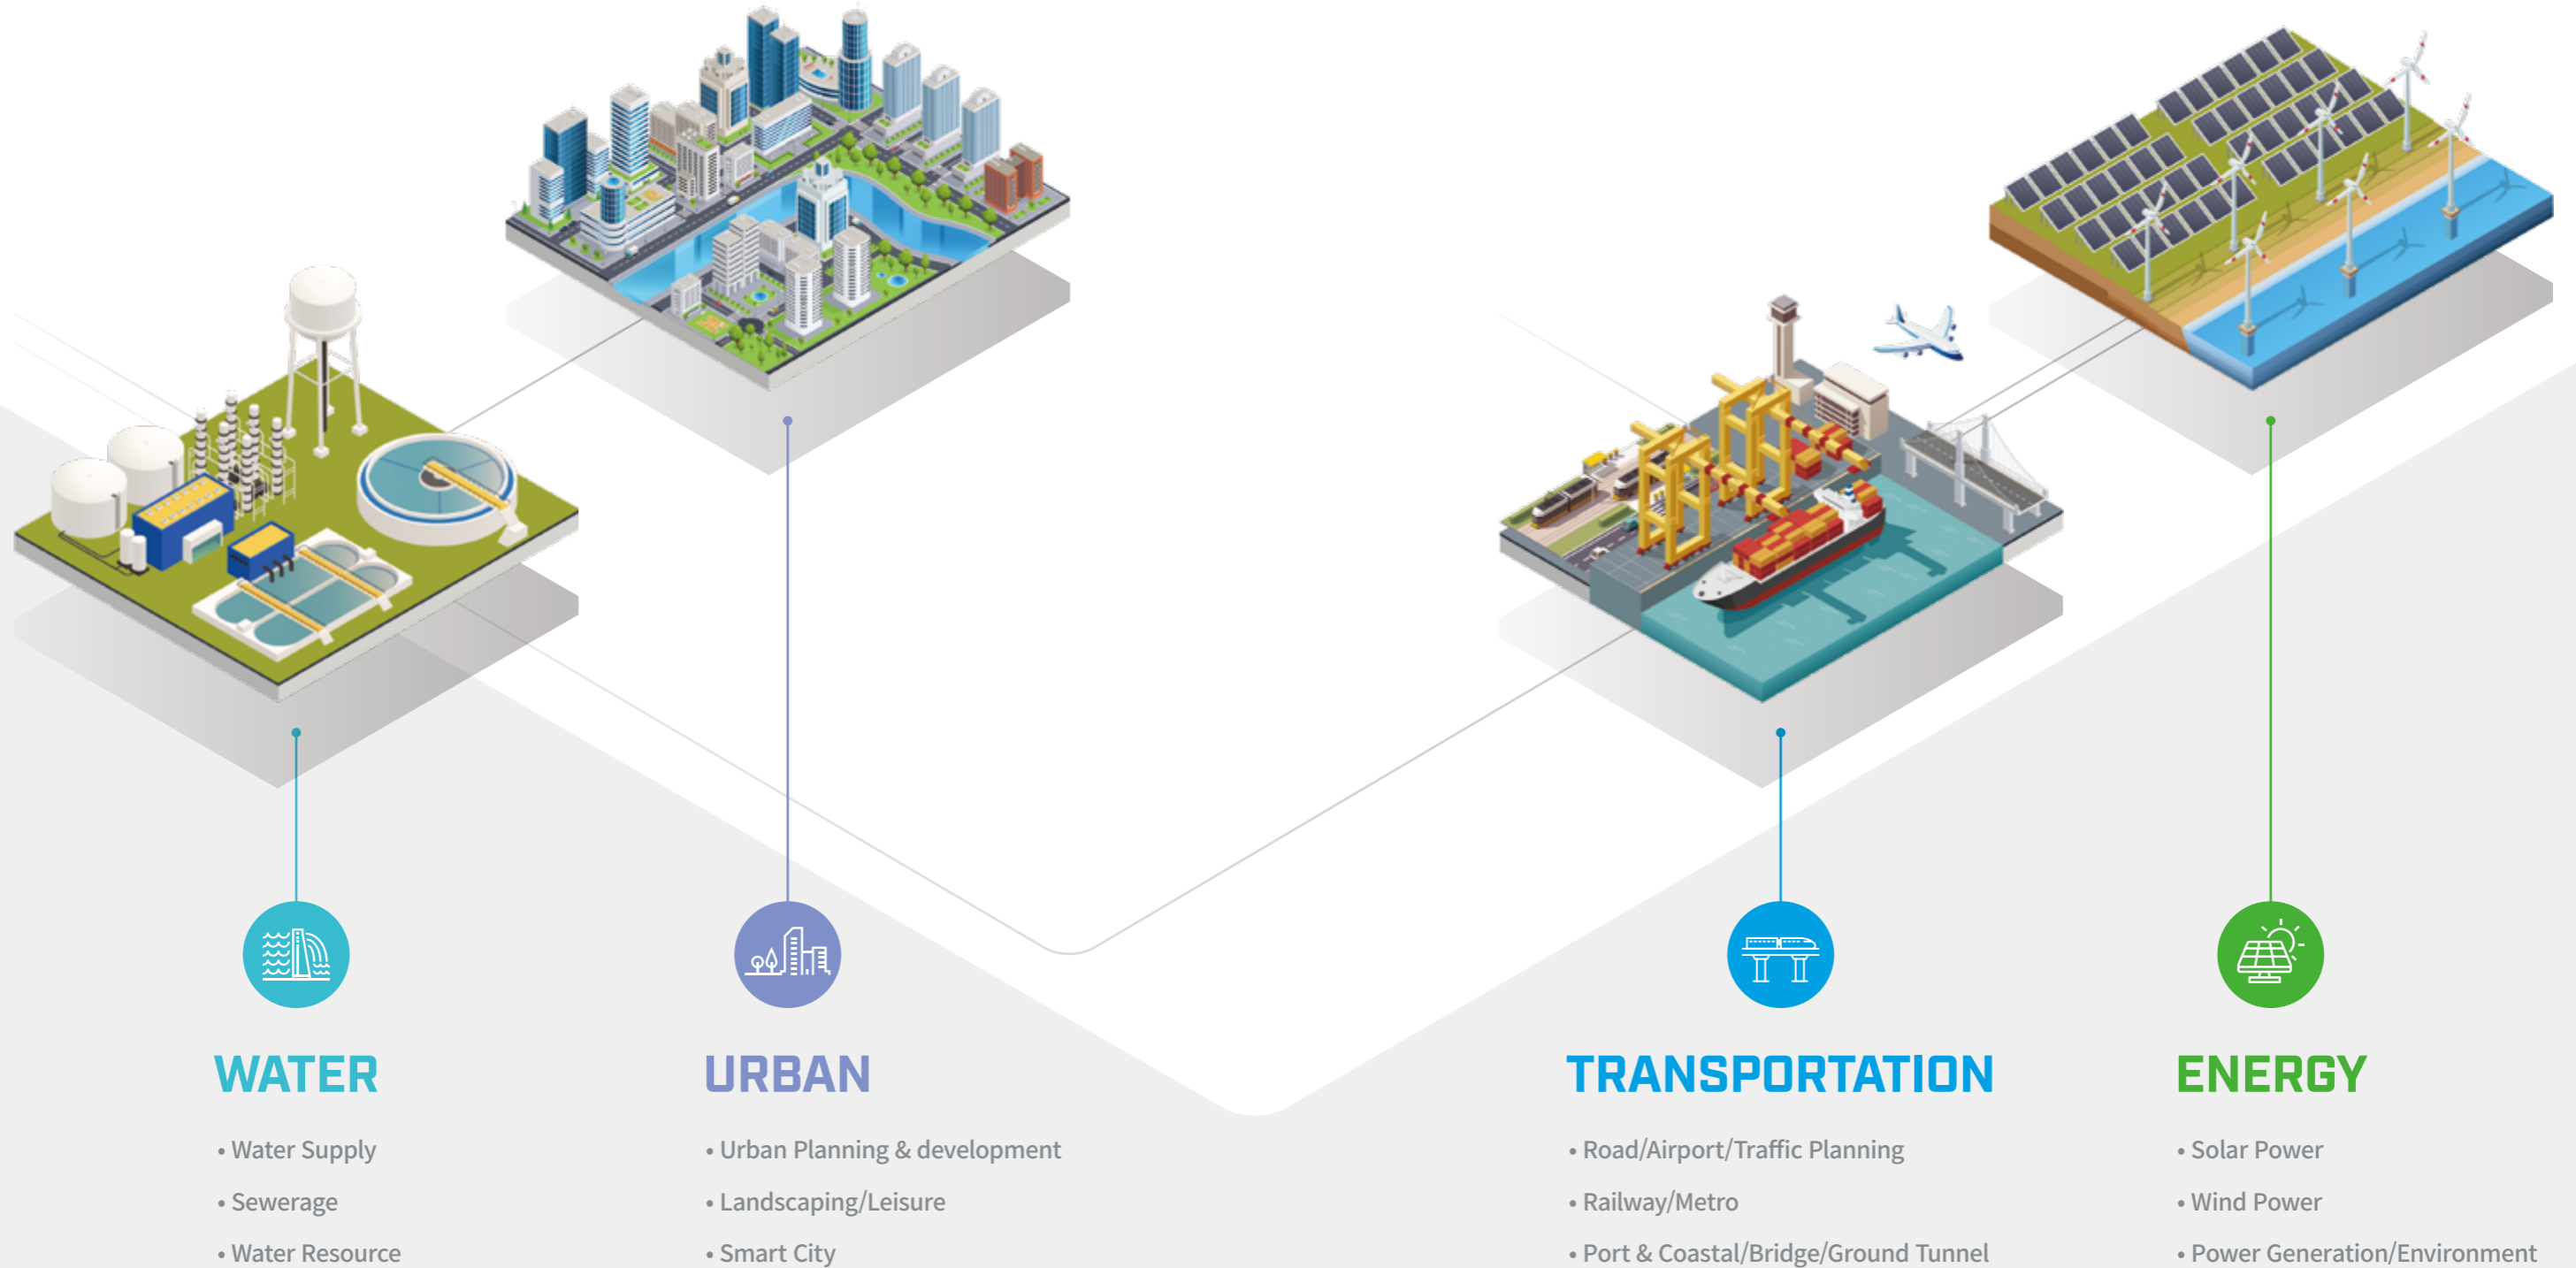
WATER

• Water Supply
• Sewerage
• Water Resource

URBAN

• Urban Planning & development
• Landscaping/Leisure
• Smart City

TRANSPORTATION

• Road/Airport/Traffic Planning
• Railway/Metro
• Port & Coastal/Bridge/Ground Tunnel

ENERGY

• Solar Power
• Wind Power
• Power Generation/Environment